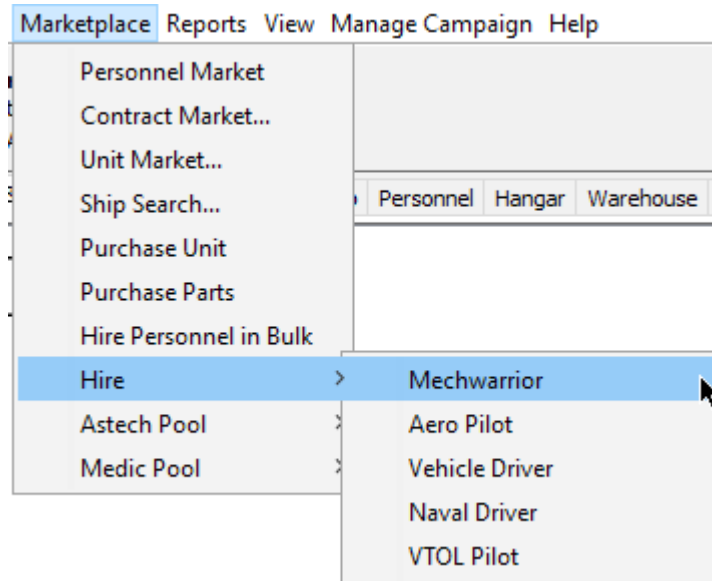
Marketplace Reports View Manage Campaign Help

Personnel Market
Contract Market...
Unit Market...
Ship Search...
Purchase Unit
Purchase Parts
Hire Personnel in Bulk
Hire
Astech Pool
Medic Pool

Personnel Hangar Warehouse

Mechwarrior
Aero Pilot
Vehicle Driver
Naval Driver
VTOL Pilot